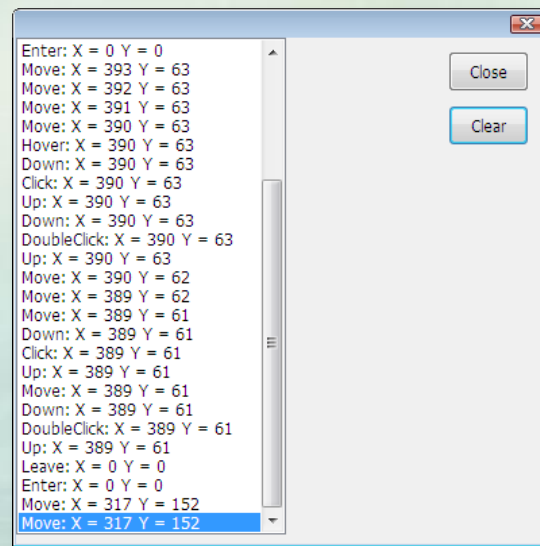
Enter: X = 0 Y = 0
Move: X = 393 Y = 63
Move: X = 392 Y = 63
Move: X = 391 Y = 63
Move: X = 390 Y = 63
Hover: X = 390 Y = 63
Down: X = 390 Y = 63
Click: X = 390 Y = 63
Up: X = 390 Y = 63
Down: X = 390 Y = 63
DoubleClick: X = 390 Y = 63
Up: X = 390 Y = 63
Move: X = 390 Y = 62
Move: X = 389 Y = 62
Move: X = 389 Y = 61
Down: X = 389 Y = 61
Click: X = 389 Y = 61
Up: X = 389 Y = 61
Move: X = 389 Y = 61
Down: X = 389 Y = 61
DoubleClick: X = 389 Y = 61
Up: X = 389 Y = 61
Leave: X = 0 Y = 0
Enter: X = 0 Y = 0
Move: X = 317 Y = 152
Move: X = 317 Y = 152

Close

Clear